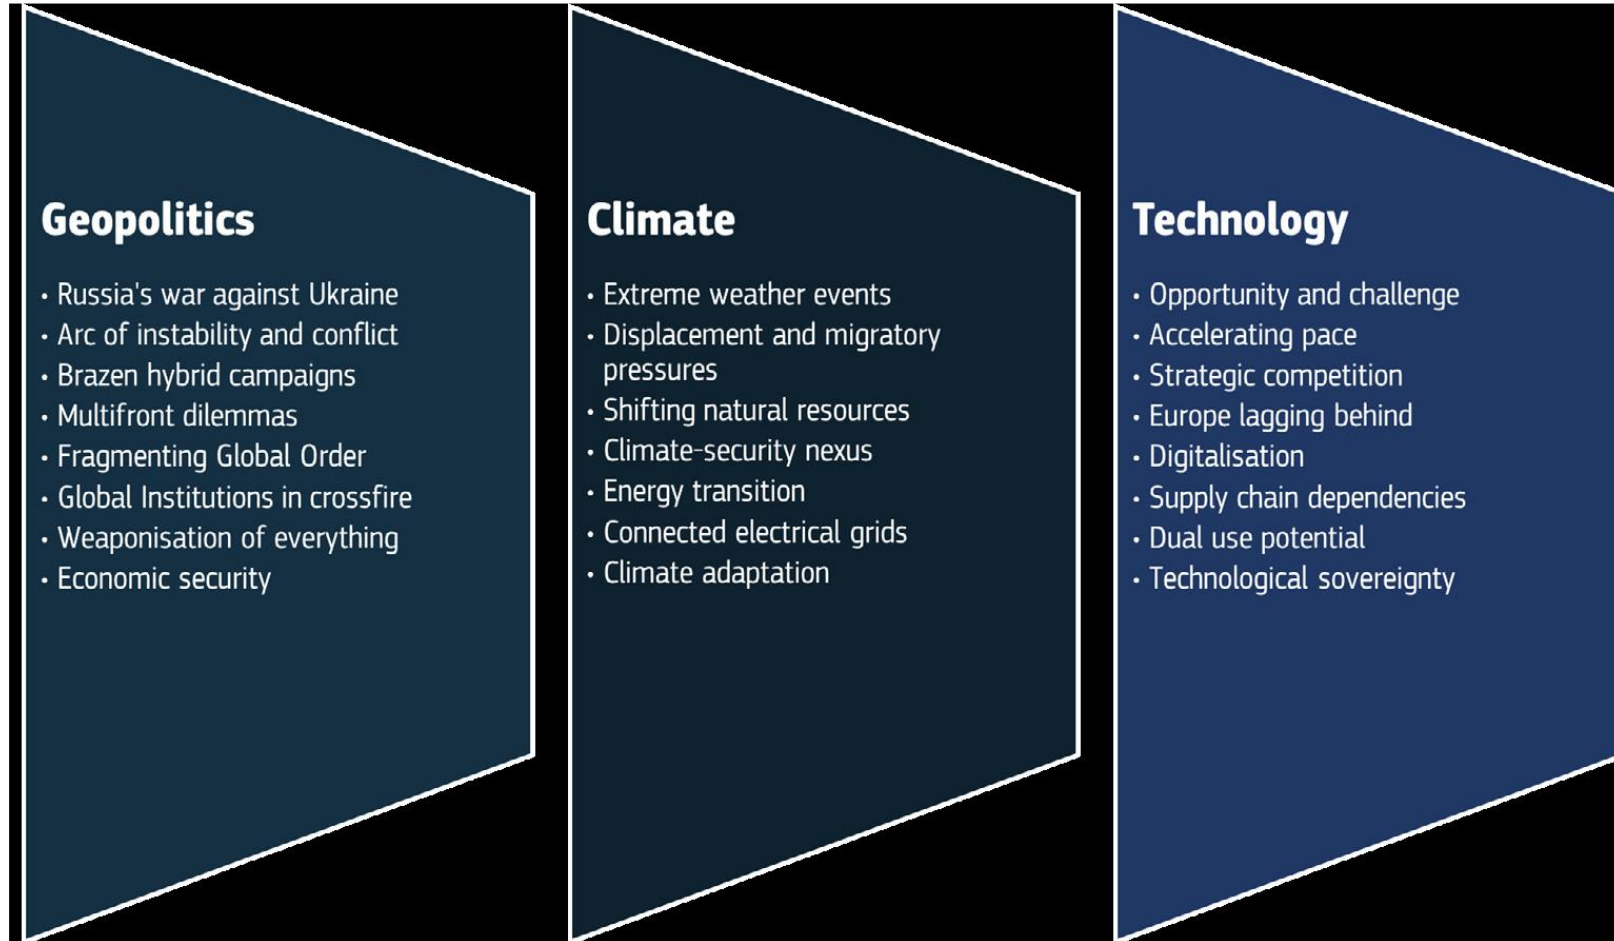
Geopolitics

- Russia's war against Ukraine
- Arc of instability and conflict
- Brazen hybrid campaigns
- Multifront dilemmas
- Fragmenting Global Order
- Global Institutions in crossfire
- Weaponisation of everything
- Economic security

Climate

- Extreme weather events
- Displacement and migratory pressures
- Shifting natural resources
- Climate-security nexus
- Energy transition
- Connected electrical grids
- Climate adaptation

Technology

- Opportunity and challenge
- Accelerating pace
- Strategic competition
- Europe lagging behind
- Digitalisation
- Supply chain dependencies
- Dual use potential
- Technological sovereignty